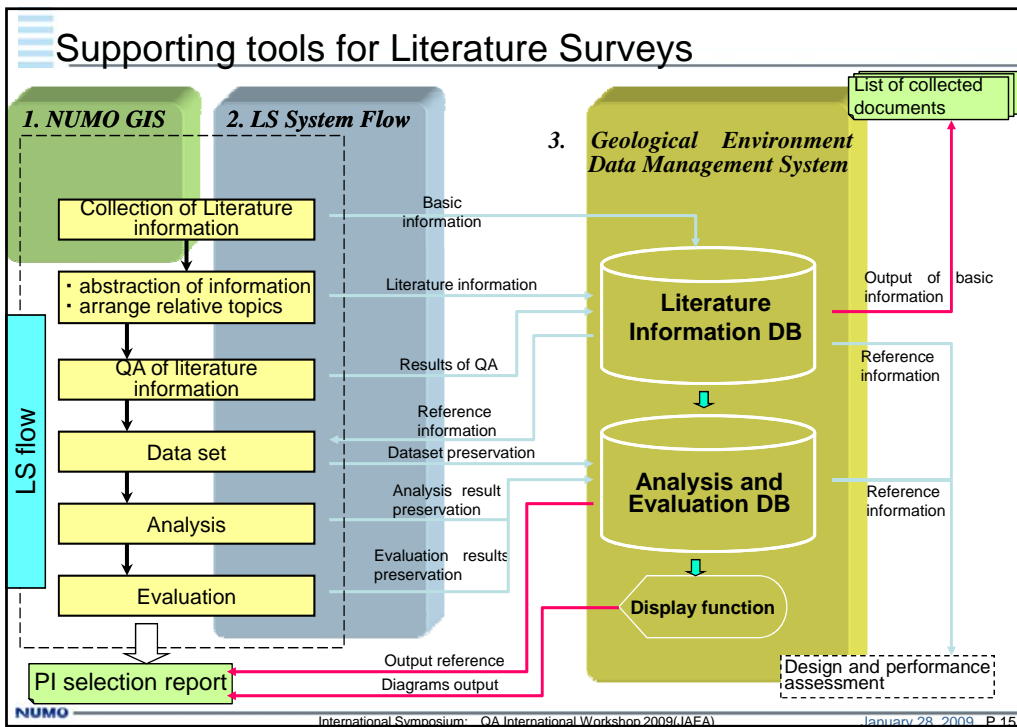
Supporting tools for Literature Surveys

1. NUMO GIS

2. LS System Flow

3. Geological Environment Data Management System

List of collected documents

LS flow

Collection of Literature information

・abstraction of information
・arrange relative topics

QA of literature information

Data set

Analysis

Evaluation

PI selection report

Basic information

Literature information

Results of QA

Reference information

Dataset preservation

Analysis result preservation

Evaluation results preservation

Output reference

Diagrams output

Literature Information DB

Analysis and Evaluation DB

Display function

Output of basic information

Reference information

Reference information

Design and performance assessment

NUMO

International Symposium: QA International Workshop 2009(JAEA)

January 28, 2009 P.15